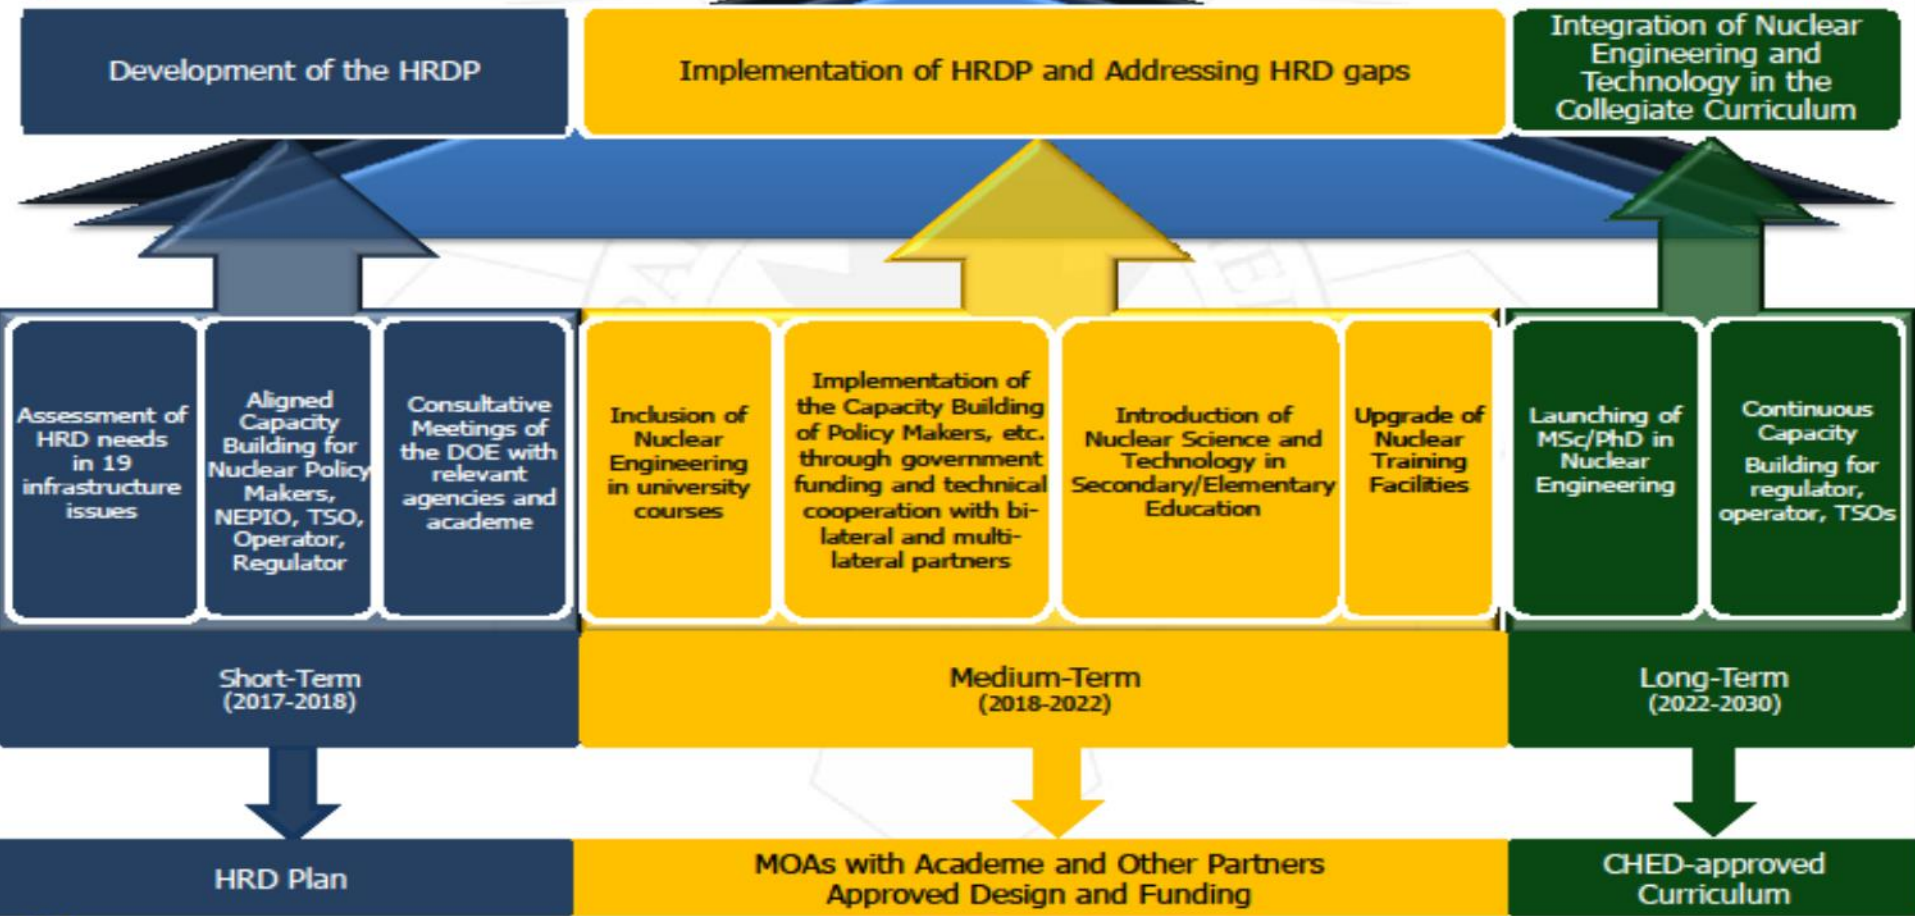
Development of the HRDP

Implementation of HRDP and Addressing HRD gaps

Integration of Nuclear Engineering and Technology in the Collegiate Curriculum

Assessment of HRD needs in 19 infrastructure issues

Aligned Capacity Building for Nuclear Policy Makers, NEPIO, TSO, Operator, Regulator

Consultative Meetings of the DOE with relevant agencies and academe

Inclusion of Nuclear Engineering in university courses

Implementation of the Capacity Building of Policy Makers, etc. through government funding and technical cooperation with bi-lateral and multi-lateral partners

Introduction of Nuclear Science and Technology in Secondary/Elementary Education

Upgrade of Nuclear Training Facilities

Launching of MSc/PhD in Nuclear Engineering

Continuous Capacity Building for regulator, operator, TSOs

Short-Term (2017-2018)

Medium-Term (2018-2022)

Long-Term (2022-2030)

HRD Plan

MOAs with Academe and Other Partners Approved Design and Funding

CHED-approved Curriculum